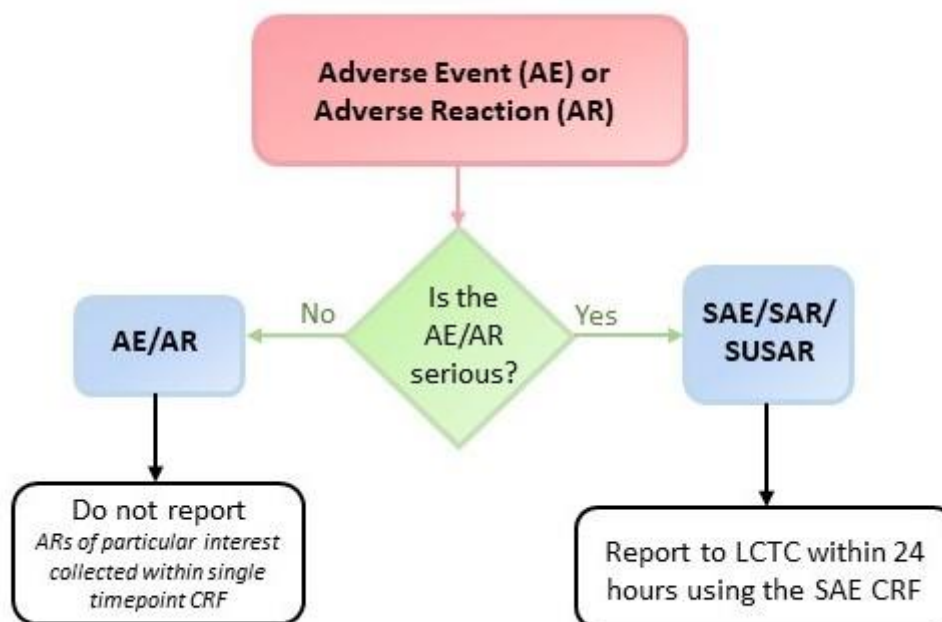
Adverse Event (AE) or Adverse Reaction (AR)

Is the AE/AR serious?

No

Yes

AE/AR

SAE/SAR/SUSAR

Do not report
*ARs of particular interest collected within single timepoint CRF*

Report to LCTC within 24 hours using the SAE CRF